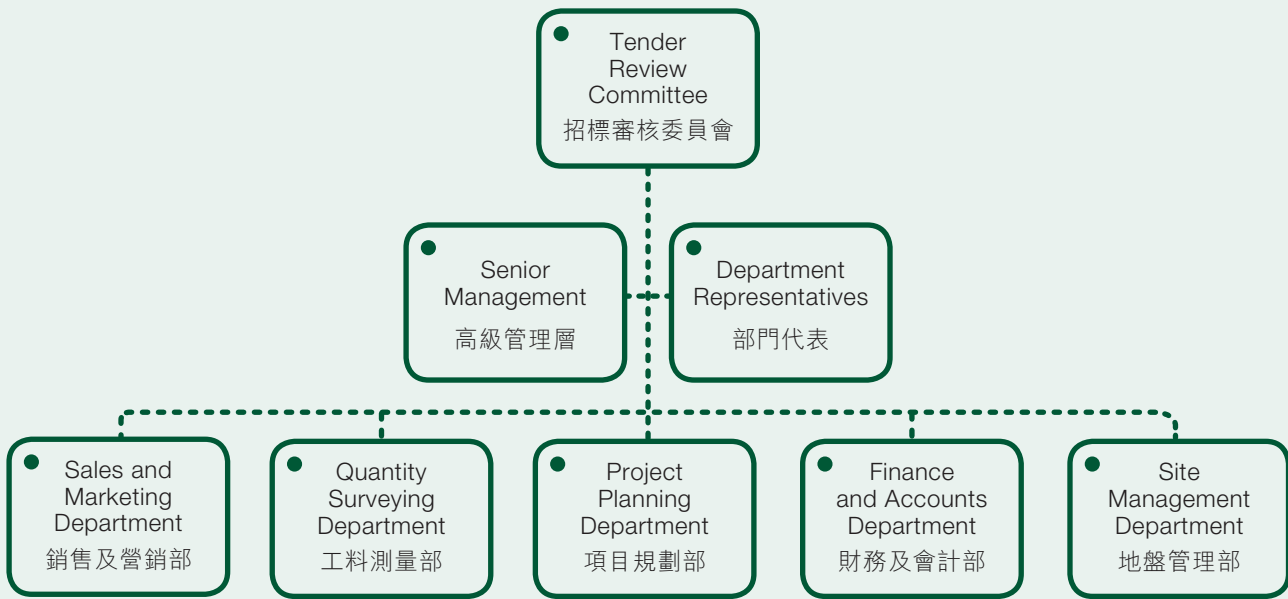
Tender Review Committee
招標審核委員會

Senior Management
高級管理層

Department Representatives
部門代表

Sales and Marketing Department
銷售及營銷部

Quantity Surveying Department
工料測量部

Project Planning Department
項目規劃部

Finance and Accounts Department
財務及會計部

Site Management Department
地盤管理部